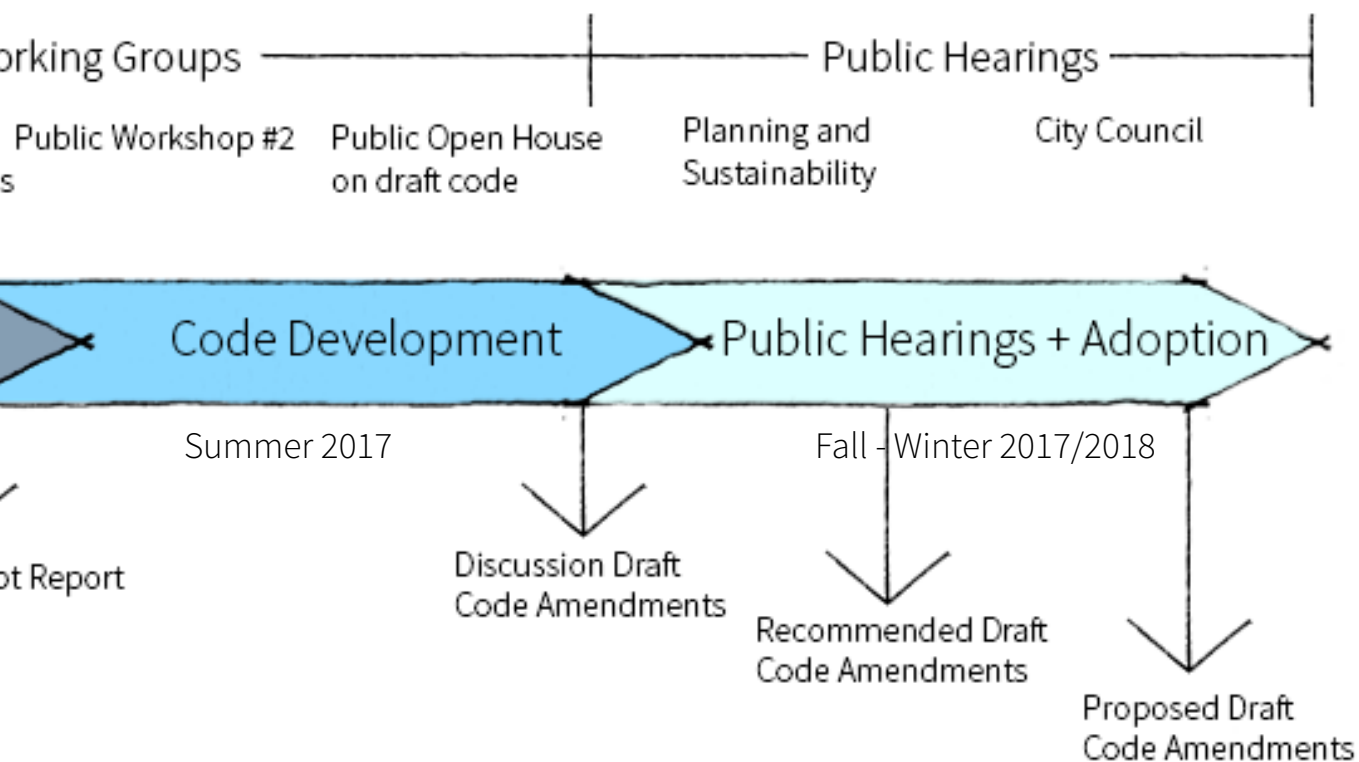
orking Groups

Public Hearings

s

Public Workshop #2

Public Open House on draft code

Planning and Sustainability

City Council

Code Development

Public Hearings + Adoption

Summer 2017

Fall - Winter 2017/2018

ot Report

Discussion Draft Code Amendments

Recommended Draft Code Amendments

Proposed Draft Code Amendments